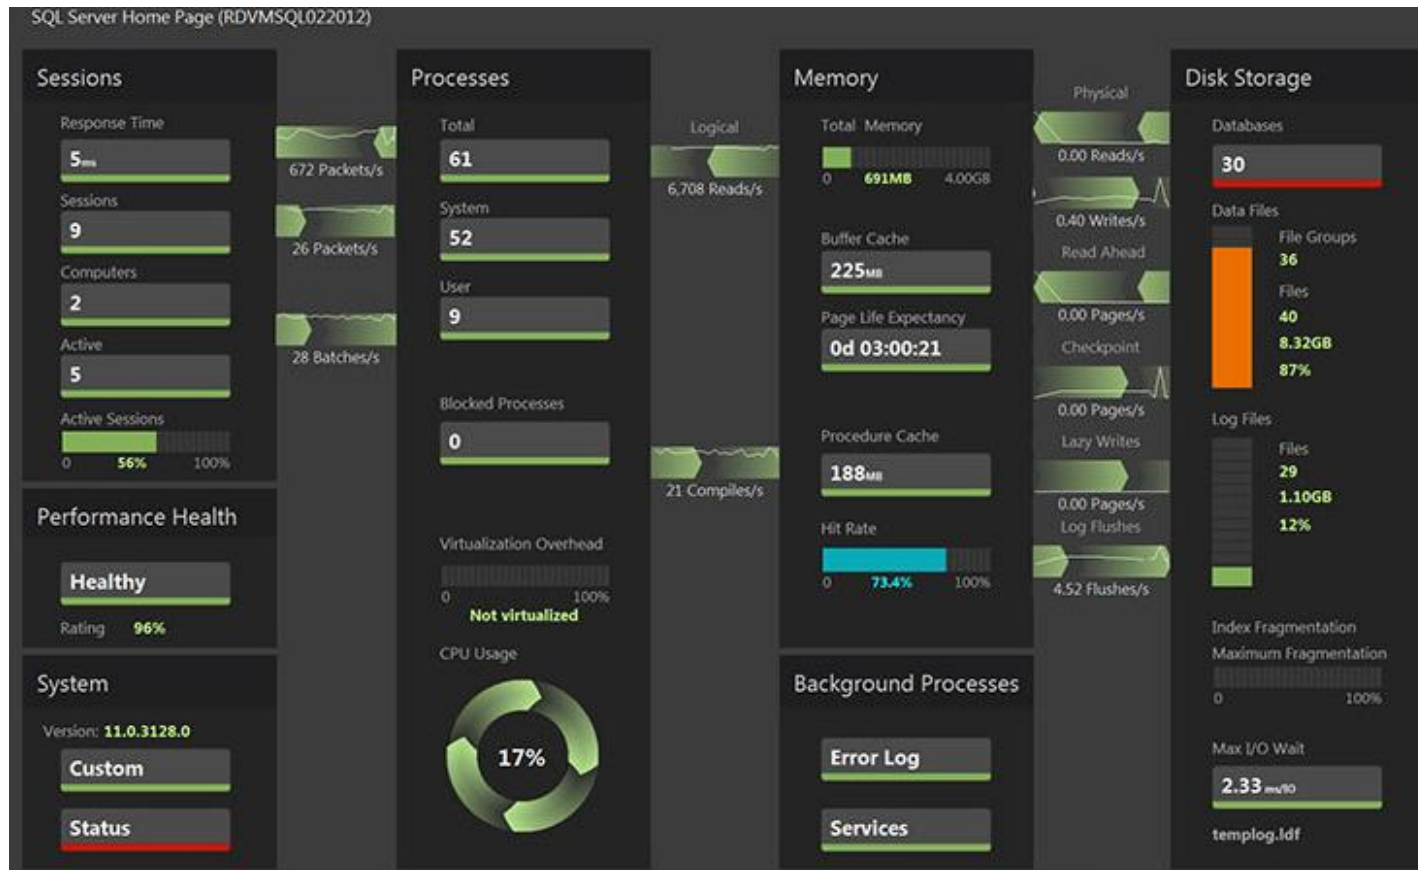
SQL Server Home Page (RDVMSQL022012)

Sessions

Response Time
5ms
Sessions
9
Computers
2
Active
5
Active Sessions
0 56% 100%

672 Packets/s
26 Packets/s
28 Batches/s

Performance Health

Healthy
Rating 96%

System

Version: 11.0.3128.0
Custom
Status

Processes

Total
61
System
52
User
9
Blocked Processes
0
Virtualization Overhead
0 100%
Not virtualized
CPU Usage
17%

Logical
6,708 Reads/s
21 Compiles/s

Memory

Total Memory
0 691MB 4.00GB
Buffer Cache
225MB
Page Life Expectancy
0d 03:00:21
Procedure Cache
188MB
Hit Rate
0 73.4% 100%

Background Processes

Error Log
Services

Physical
0.00 Reads/s
0.40 Writes/s
Read Ahead
0.00 Pages/s
Checkpoint
0.00 Pages/s
Lazy Writes
0.00 Pages/s
Log Flushes
4.52 Flushes/s

Disk Storage

Databases
30
Data Files
File Groups
36
Files
40
8.32GB
87%
Log Files
Files
29
1.10GB
12%
Index Fragmentation
Maximum Fragmentation
0 100%
Max I/O Wait
2.33 ms/IO
templog.ldf